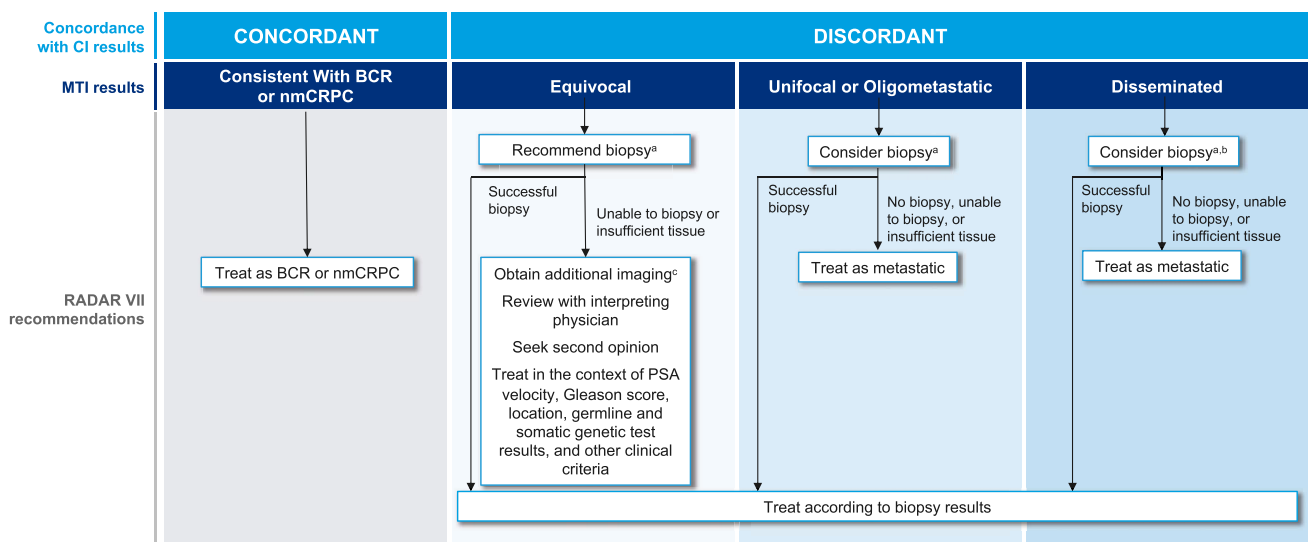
Concordance with CI results

CONCORDANT

DISCORDANT

MTI results

Consistent With BCR or nmCRPC

Equivocal

Unifocal or Oligometastatic

Disseminated

RADAR VII recommendations

Treat as BCR or nmCRPC

Recommend biopsy$^{a}$

Successful biopsy

Unable to biopsy or insufficient tissue

Obtain additional imaging$^{c}$

Review with interpreting physician

Seek second opinion

Treat in the context of PSA velocity, Gleason score, location, germline and somatic genetic test results, and other clinical criteria

Consider biopsy$^{a}$

Successful biopsy

No biopsy, unable to biopsy, or insufficient tissue

Treat as metastatic

Consider biopsy$^{a,b}$

Successful biopsy

No biopsy, unable to biopsy, or insufficient tissue

Treat as metastatic

Treat according to biopsy results